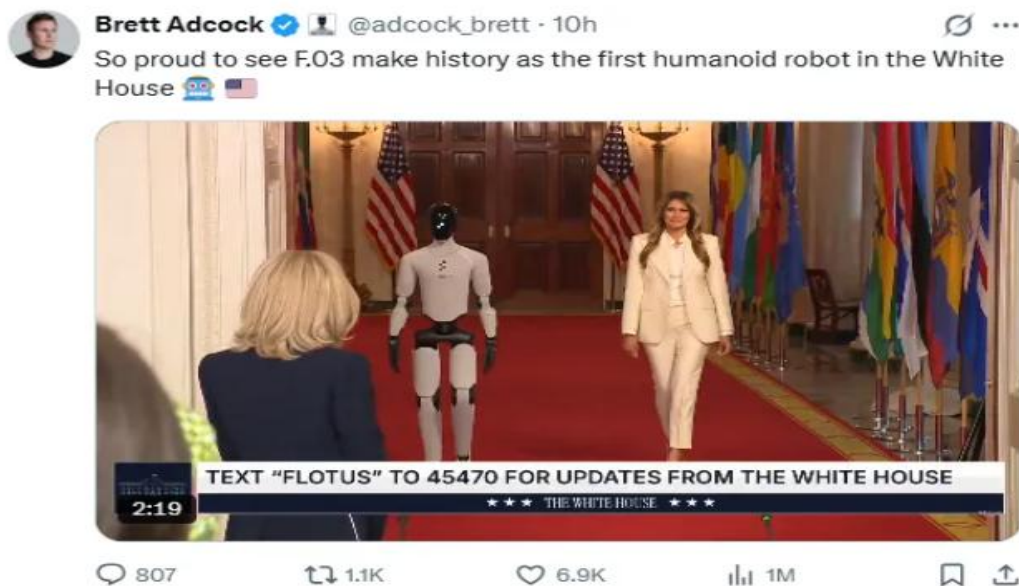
Brett Adcock @adcock_brett · 10h

So proud to see F.03 make history as the first humanoid robot in the White House 🤖 🇺🇸

TEXT "FLOTUS" TO 45470 FOR UPDATES FROM THE WHITE HOUSE

★ ★ ★ THE WHITE HOUSE ★ ★ ★

2:19

807 1.1K 6.9K 1M